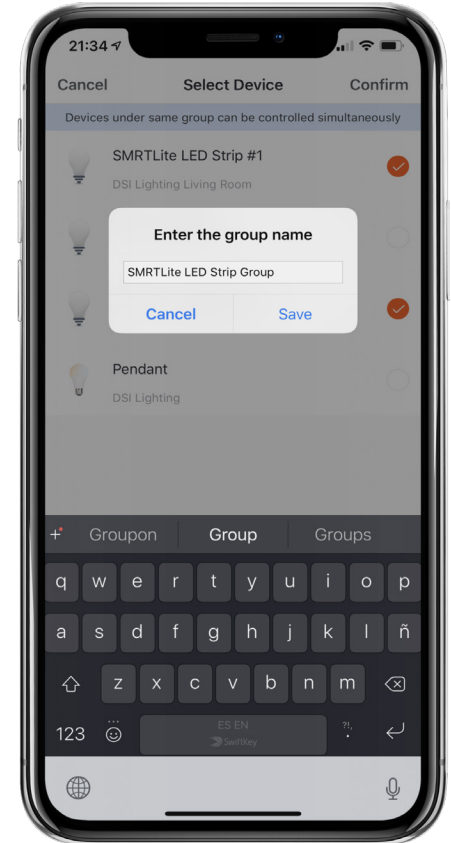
21:34

Cancel Select Device Confirm

Devices under same group can be controlled simultaneously

SMRTLite LED Strip #1

DSI Lighting Living Room

Enter the group name

SMRTLite LED Strip Group

Cancel Save

Pendant

DSI Lighting

+ Groupon Group Groups

q w e r t y u i o p

a s d f g h j k l ñ

z x c v b n m

123

ES EN
SwiftKey

?!
.